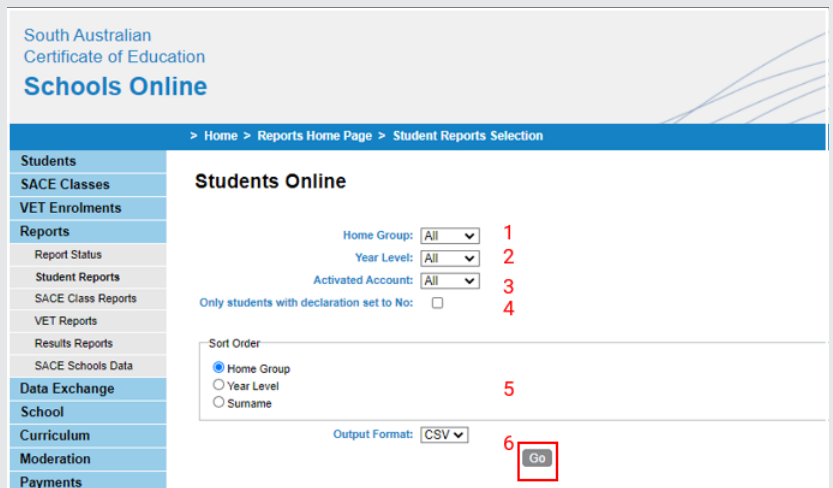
South Australian
Certificate of Education
Schools Online

> Home > Reports Home Page > Student Reports Selection

Students
SACE Classes
VET Enrolments
Reports
Report Status
Student Reports
SACE Class Reports
VET Reports
Results Reports
SACE Schools Data
Data Exchange
School
Curriculum
Moderation
Payments

Students Online

Home Group: All 1
Year Level: All 2
Activated Account: All 3
Only students with declaration set to No: 4

Sort Order
Home Group
Year Level
Surname
5

Output Format: CSV
6
Go